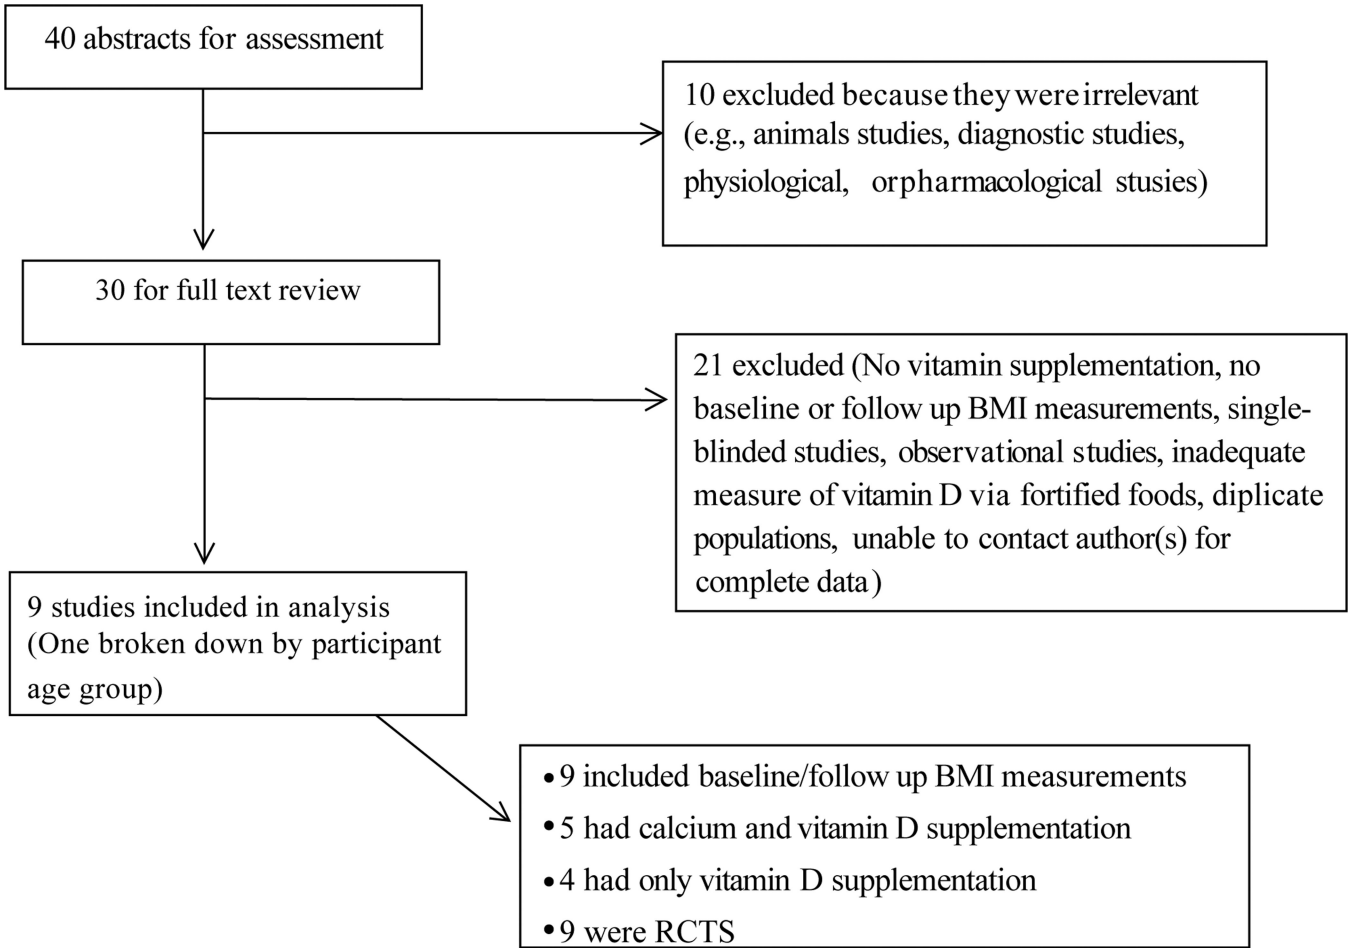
40 abstracts for assessment

10 excluded because they were irrelevant (e.g., animals studies, diagnostic studies, physiological, orpharmacological stusies)

30 for full text review

21 excluded (No vitamin supplementation, no baseline or follow up BMI measurements, single-blinded studies, observational studies, inadequate measure of vitamin D via fortified foods, diplicate populations, unable to contact author(s) for complete data)

9 studies included in analysis (One broken down by participant age group)

• 9 included baseline/follow up BMI measurements
• 5 had calcium and vitamin D supplementation
• 4 had only vitamin D supplementation
• 9 were RCTS